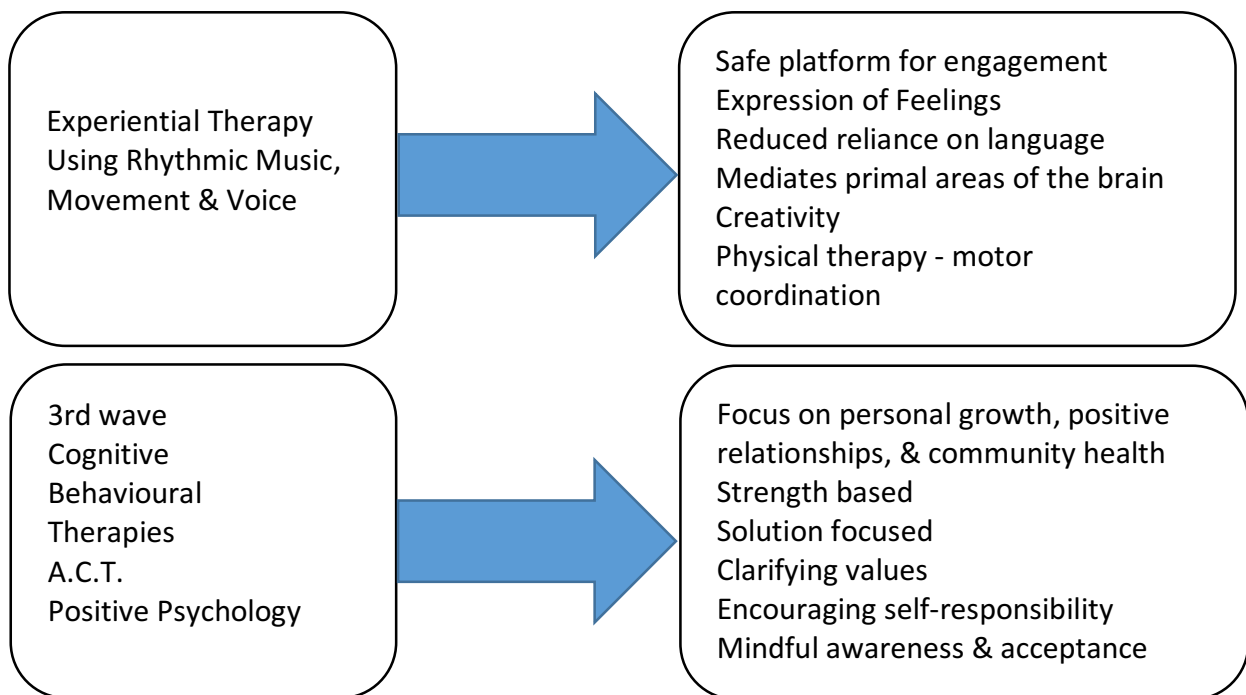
Experiential Therapy Using Rhythmic Music, Movement & Voice

Safe platform for engagement
Expression of Feelings
Reduced reliance on language
Mediates primal areas of the brain
Creativity
Physical therapy - motor coordination

3rd wave
Cognitive
Behavioural
Therapies
A.C.T.
Positive Psychology

Focus on personal growth, positive relationships, & community health
Strength based
Solution focused
Clarifying values
Encouraging self-responsibility
Mindful awareness & acceptance